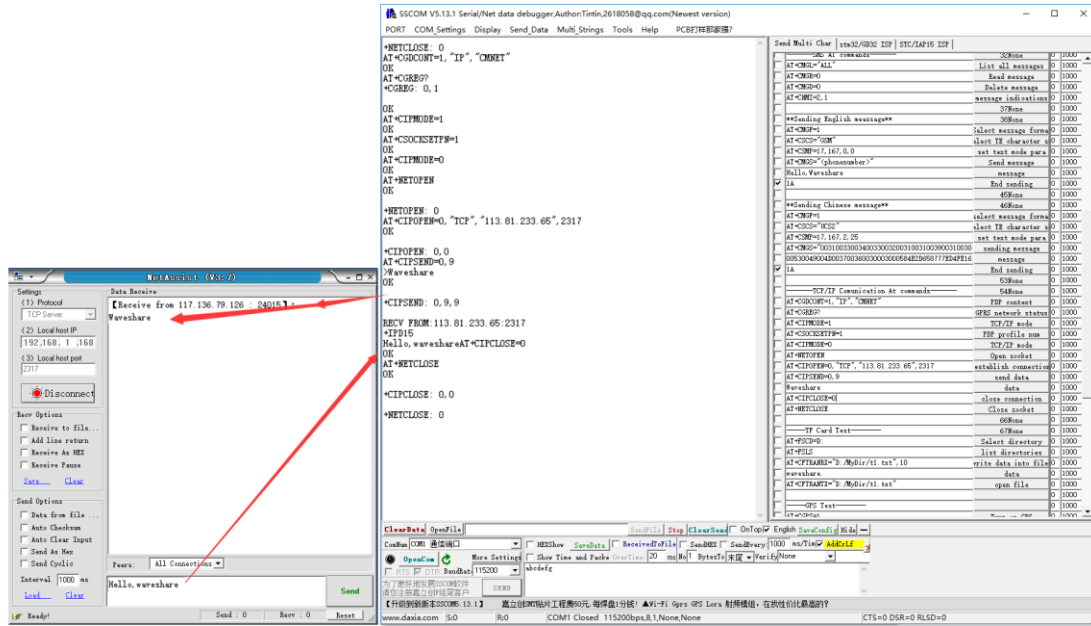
NetAssist (V3.7)

Settings
(1) Protocol
TCP Server
(2) Local host IP
192.168.1.168
(3) Local host port
2317
Disconnect

Recv Options
Receive to file...
Add line return
Receive As HEX
Receive Pause
Save... Clear

Send Options
Data from file...
Auto Checksum
Auto Clear Input
Send As Hex
Send Cyclic
Interval 1000 ms
Load... Clear

Data Receive
【Receive from 117.136.79.126 : 24015】:
Waveshare

Peers: All Connections

Hello, waveshare
Send

Ready! Send : 0 Recv : 0 Reset

SSCOM V5.13.1 Serial/Net data debugger,Author:Tintin,2618058@qq.com(Newest version)
PORT COM_Settings Display Send_Data Multi_Strings Tools Help PCB打样那家强?

+NETCLOSE: 0
AT+CGDCONT=1,"IP","CMNET"
OK
AT+CGREG?
+CGREG: 0,1

OK
AT+CIPMODE=1
OK
AT+CSOCKSETPN=1
OK
AT+CIPMODE=0
OK
AT+NETOPEN
OK

+NETOPEN: 0
AT+CIPOPEN=0,"TCP","113.81.233.65",2317
OK

+CIPOPEN: 0,0
AT+CIPSEND=0,9
>Waveshare
OK

+CIPSEND: 0,9,9

RECV FROM:113.81.233.65:2317
+IPD15
Hello,waveshareAT+CIPCLOSE=0
OK
AT+NETCLOSE
OK

+CIPCLOSE: 0,0

+NETCLOSE: 0

Send Multi Char | stm32/GD32 ISP | STC/IAP15 ISP

| | | | | |
|---|---|---|---|---|
| | SMS AT commands | 32None | 0 | 1000 |
| | AT+CMGL="ALL" | List all messages | 0 | 1000 |
| | AT+CMGR=0 | Read message | 0 | 1000 |
| | AT+CMGD=0 | Delete message | 0 | 1000 |
| | AT+CNMI=2,1 | message indications | 0 | 1000 |
| | | 37None | 0 | 1000 |
| | **Sending English message** | 38None | 0 | 1000 |
| | AT+CMGF=1 | Select message forma | 0 | 1000 |
| | AT+CSCS="GSM" | elect TE character s | 0 | 1000 |
| | AT+CSMP=17,167,0,0 | set text mode para | 0 | 1000 |
| | AT+CMGS="(phonenumber)" | Send message | 0 | 1000 |
| | Hello,Waveshare | message | 0 | 1000 |
| ✓ | 1A | End sending | 0 | 1000 |
| | | 45None | 0 | 1000 |
| | **Sending Chinese message** | 46None | 0 | 1000 |
| | AT+CMGF=1 | select message forma | 0 | 1000 |
| | AT+CSCS="UCS2" | elect TE character s | 0 | 1000 |
| | AT+CSMP=17,167,2,25 | set text mode para | 0 | 1000 |
| | AT+CMGS="00310033003400330032003100310039003100300 | sending message | 0 | 1000 |
| | 00530049004B00370036003000300058AE2B6577ED4FE16 | message | 0 | 1000 |
| ✓ | 1A | End sending | 0 | 1000 |
| | | 53None | 0 | 1000 |
| | TCP/IP Comunication At commands | 54None | 0 | 1000 |
| | AT+CGDCONT=1,"IP","CMNET" | PDF content | 0 | 1000 |
| | AT+CGREG? | GPRS network status | 0 | 1000 |
| | AT+CIPMODE=1 | TCP/IP mode | 0 | 1000 |
| | AT+CSOCKSETPN=1 | PDP profile num | 0 | 1000 |
| | AT+CIPMODE=0 | TCP/IP mode | 0 | 1000 |
| | AT+NETOPEN | Open socket | 0 | 1000 |
| | AT+CIPOPEN=0,"TCP","113.81.233.65",2317 | establish connection | 0 | 1000 |
| | AT+CIPSEND=0,9 | send data | 0 | 1000 |
| | Waveshare | data | 0 | 1000 |
| | AT+CIPCLOSE=0 | close connection | 0 | 1000 |
| | AT+NETCLOSE | Close socket | 0 | 1000 |
| | | 66None | 0 | 1000 |
| | TF Card Test | 67None | 0 | 1000 |
| | AT+FSCD=D: | Select directory | 0 | 1000 |
| | AT+FSLS | list directories | 0 | 1000 |
| | AT+CFTRANRX="D:/MyDir/t1.txt",10 | write data into file | 0 | 1000 |
| | waveshare | data | 0 | 1000 |
| | AT+CFTRANTX="D:/MyDir/t1.txt" | open file | 0 | 1000 |
| | | | 0 | 1000 |
| | GPS Test | | 0 | 1000 |

ClearData OpenFile SendFile Stop ClearSend OnTop English SaveConfig Mid
ComNum COM1 通信端口 HEXShow SaveData ReceivedToFile SendHEX SendEvery: 1000 ms/Tim AddCrLf
OpenCom More Settings Show Time and Packe OverTime: 20 ms No 1 BytesTo 末尾 Verify None
RTS DTR BaudRat 115200 abcdefg
为了更好地发展SSCOM软件 请您注册嘉立创P结尾客户 SEND
【升级到新版SSCOM5.13.1】 嘉立创SMT贴片工程费50元,每焊盘1分钱! ★Wi-Fi Gprs GPS Lora 射频模组,在找性价比最高的?
www.daxia.com S:0 R:0 COM1 Closed 115200bps,8,1,None,None CTS=0 DSR=0 RLSD=0